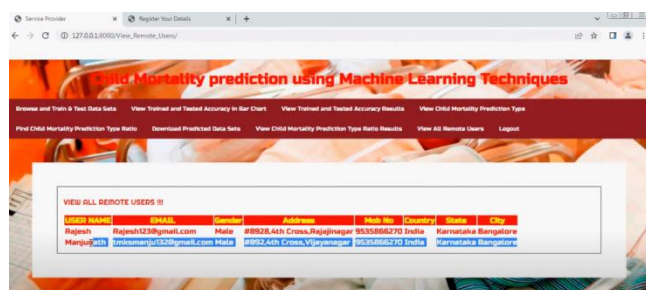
Service Provider × Register Your Details × +

127.0.0.1:8000/View_Remote_Users/

Child Mortality prediction using Machine Learning Techniques

Browse and Train & Test Data Sets View Trained and Tested Accuracy in Bar Chart View Trained and Tested Accuracy Results View Child Mortality Prediction Type

Find Child Mortality Prediction Type Ratio Download Predicted Data Sets View Child Mortality Prediction Type Ratio Results View All Remote Users Logout

VIEW ALL REMOTE USERS !!!

| USER NAME | EMAIL | Gender | Address | Mob No | Country | State | City |
|---|---|---|---|---|---|---|---|
| Rajesh | Rajesh123@gmail.com | Male | #8928,4th Cross,Rajajinagar | 9535866270 | India | Karnataka | Bangalore |
| Manjunath | tmksmanju1132@gmail.com | Male | #892,4th Cross,Vijayanagar | 9535866270 | India | Karnataka | Bangalore |